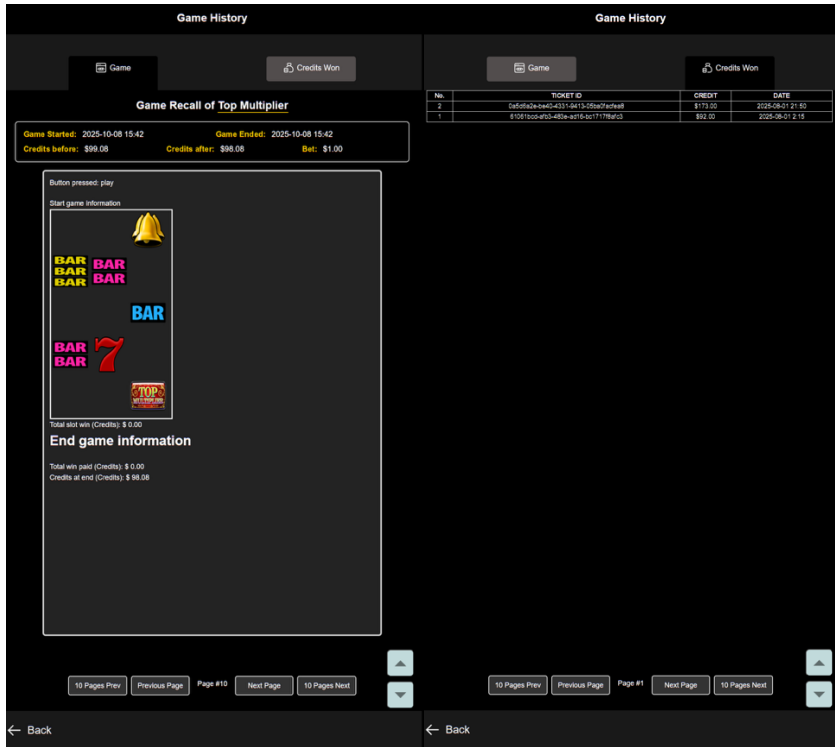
Game History

Game

Credits Won

Game Recall of Top Multiplier

Game Started: 2025-10-08 15:42 Game Ended: 2025-10-08 15:42
Credits before: $99.08 Credits after: $98.08 Bet: $1.00

Button pressed: play

Start game information

BAR BAR BAR BAR BAR
BAR
BAR BAR 7
TOP

Total slot win (Credits): $ 0.00

End game information

Total win paid (Credits): $ 0.00
Credits at end (Credits): $ 98.08

10 Pages Prev Previous Page Page #10 Next Page 10 Pages Next

Back

Game History

Game

Credits Won

| No. | TICKET ID | CREDIT | DATE |
|---|---|---|---|
| 2 | 0a5d6a2e-be40-4331-9413-05ba0facfea8 | $173.00 | 2025-08-01 21:50 |
| 1 | 61061bcd-afb3-480e-ad16-bc1717f8afc3 | $92.00 | 2025-08-01 2:15 |

10 Pages Prev Previous Page Page #1 Next Page 10 Pages Next

Back